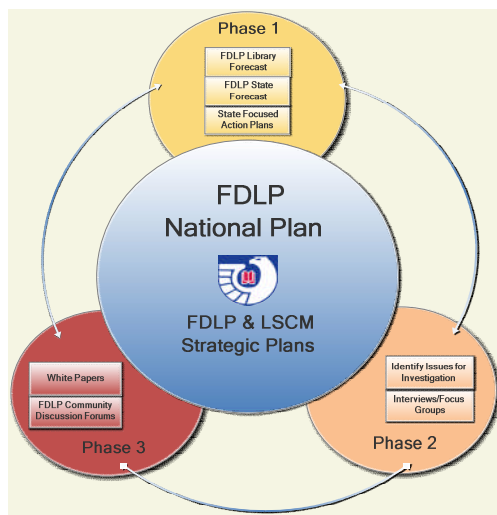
Phase 1

FDLP Library Forecast

FDLP State Forecast

State Focused Action Plans

FDLP National Plan

FDLP & LSCM Strategic Plans

White Papers

FDLP Community Discussion Forums

Phase 3

Identify Issues for Investigation

Interviews/Focus Groups

Phase 2